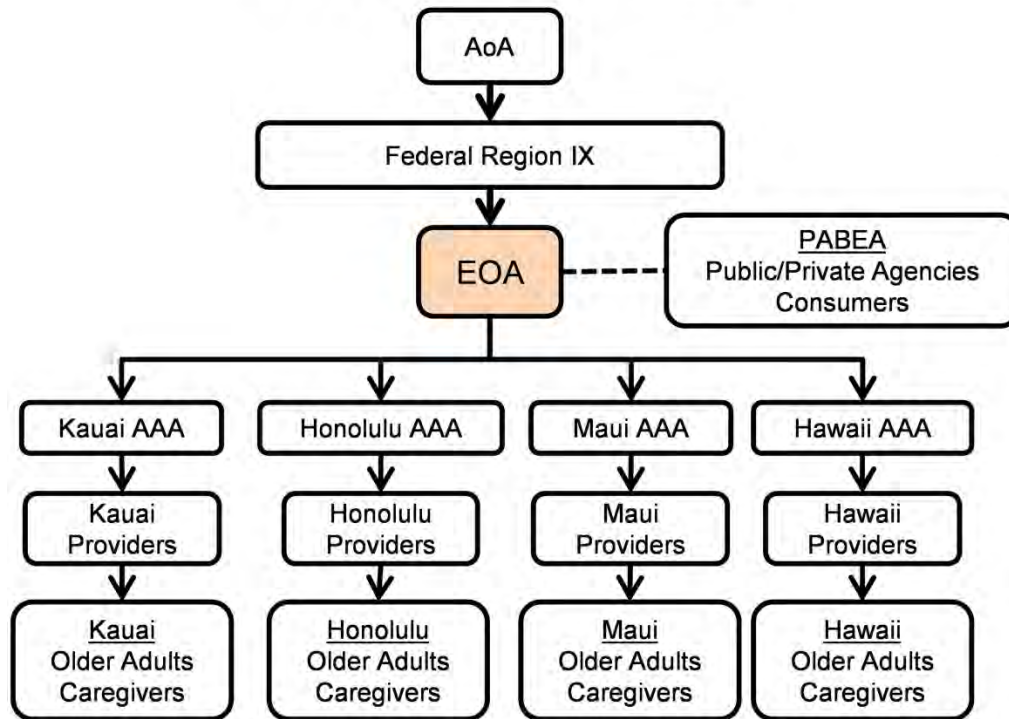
AoA

Federal Region IX

EOA

PABEA
Public/Private Agencies
Consumers

Kauai AAA

Honolulu AAA

Maui AAA

Hawaii AAA

Kauai
Providers

Honolulu
Providers

Maui
Providers

Hawaii
Providers

Kauai
Older Adults
Caregivers

Honolulu
Older Adults
Caregivers

Maui
Older Adults
Caregivers

Hawaii
Older Adults
Caregivers